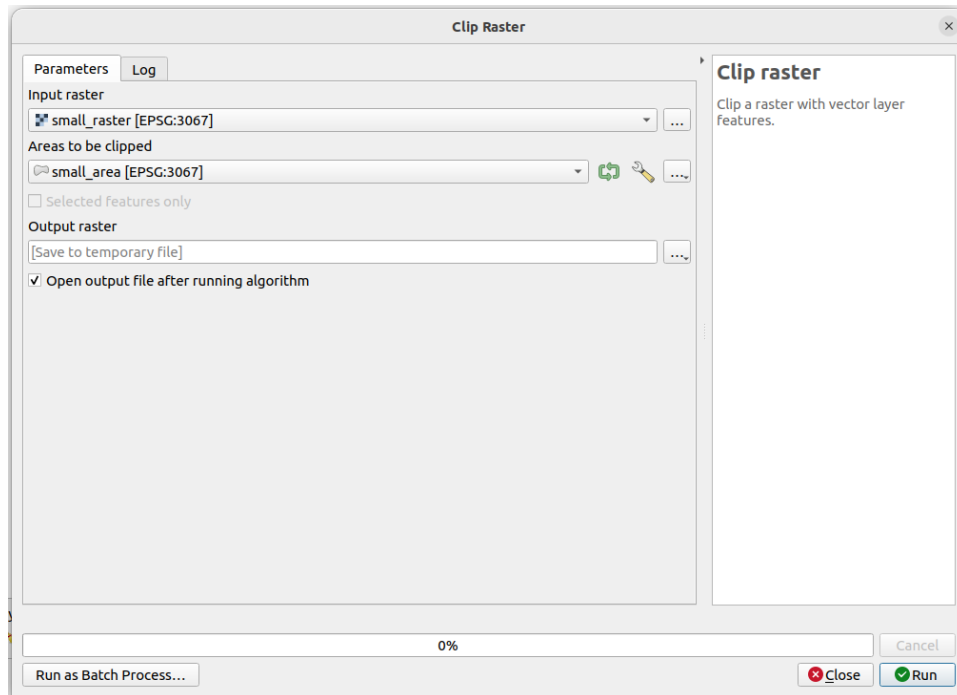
Clip Raster

Parameters | Log

Input raster
small_raster [EPSG:3067]
...

Areas to be clipped
small_area [EPSG:3067]
...

Selected features only

Output raster
[Save to temporary file]
...

✓ Open output file after running algorithm

Clip raster

Clip a raster with vector layer features.

0%

Cancel

Run as Batch Process...

Close

Run